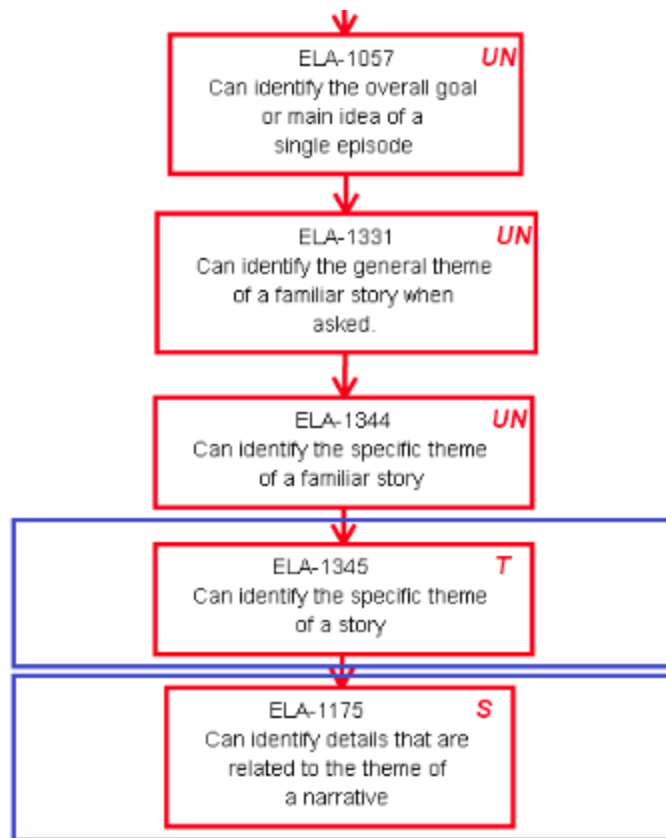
ELA-1057
UN
Can identify the overall goal or main idea of a single episode

ELA-1331
UN
Can identify the general theme of a familiar story when asked.

ELA-1344
UN
Can identify the specific theme of a familiar story

ELA-1345
T
Can identify the specific theme of a story

ELA-1175
S
Can identify details that are related to the theme of a narrative